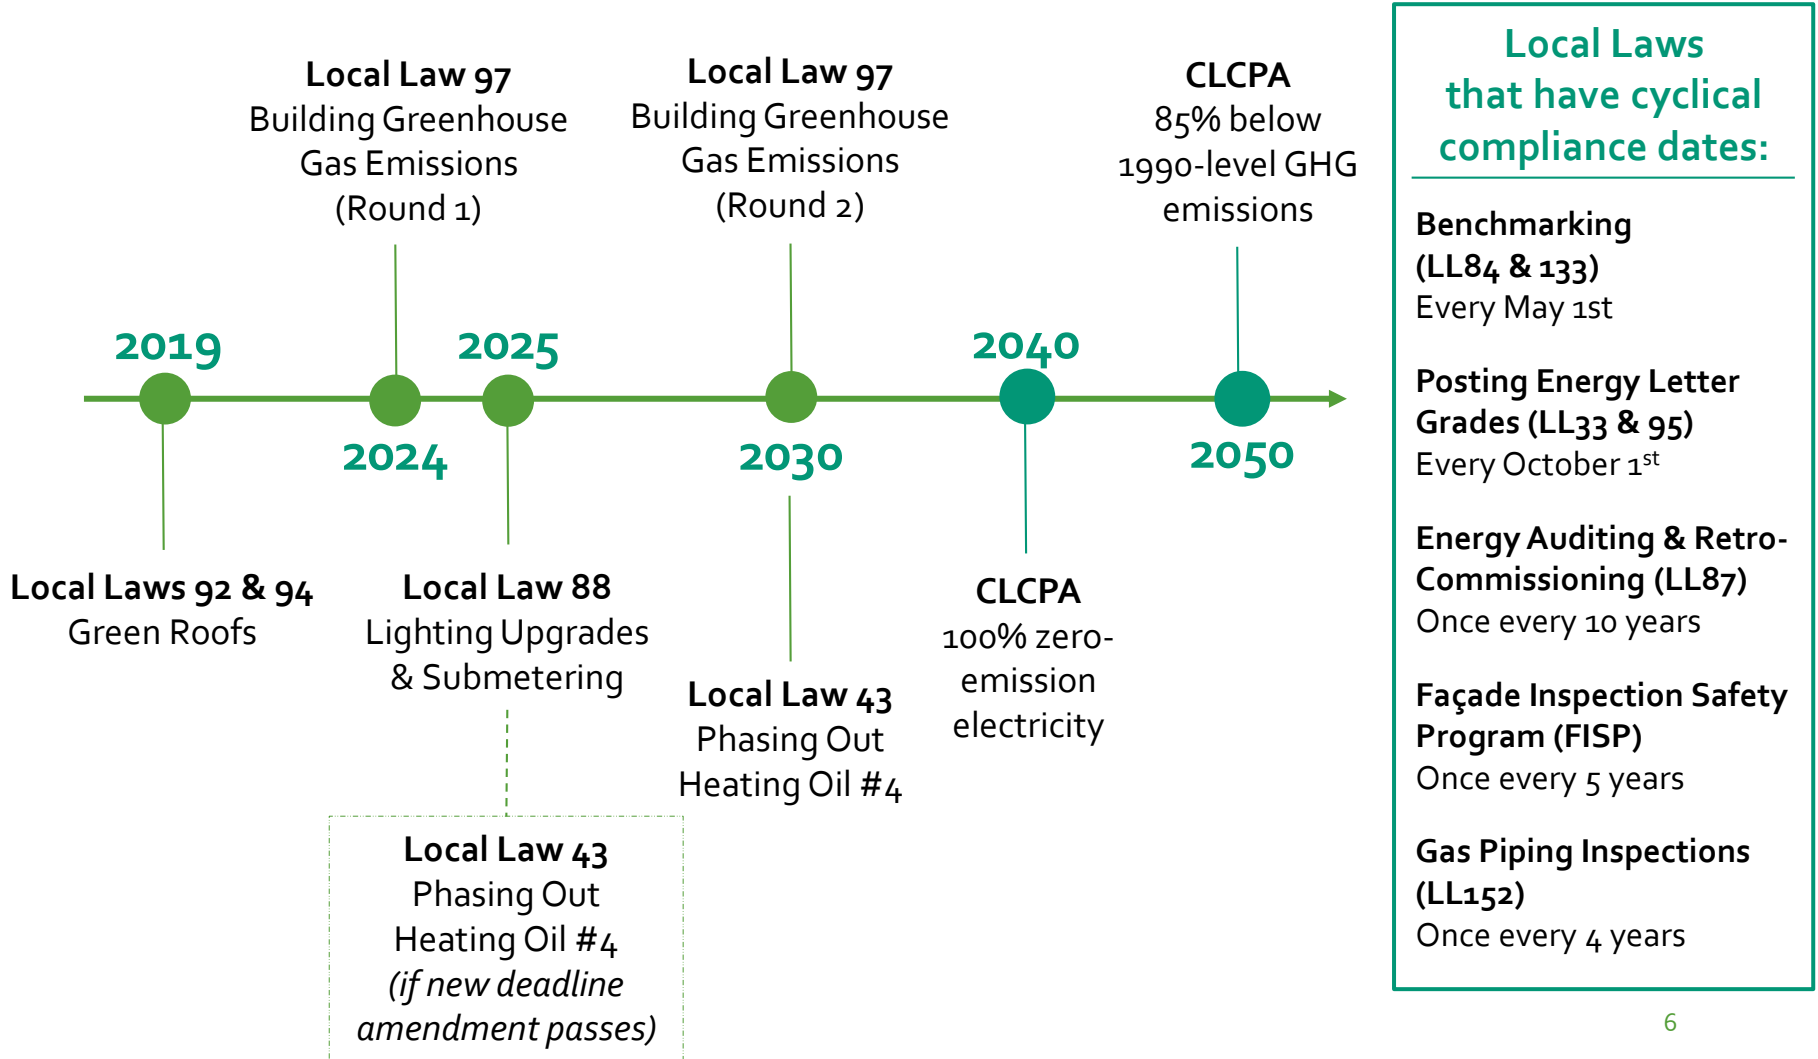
Local Law 97
Building Greenhouse Gas Emissions (Round 1)

Local Law 97
Building Greenhouse Gas Emissions (Round 2)

CLCPA
85% below 1990-level GHG emissions

2019

2025

2040

2024

2030

2050

Local Laws 92 & 94
Green Roofs

Local Law 88
Lighting Upgrades & Submetering

Local Law 43
Phasing Out Heating Oil #4

CLCPA
100% zero-emission electricity

Local Law 43
Phasing Out Heating Oil #4
*(if new deadline amendment passes)*

Local Laws that have cyclical compliance dates:

**Benchmarking (LL84 & 133)**
Every May 1st

**Posting Energy Letter Grades (LL33 & 95)**
Every October 1$^{st}$

**Energy Auditing & Retro-Commissioning (LL87)**
Once every 10 years

**Façade Inspection Safety Program (FISP)**
Once every 5 years

**Gas Piping Inspections (LL152)**
Once every 4 years

6